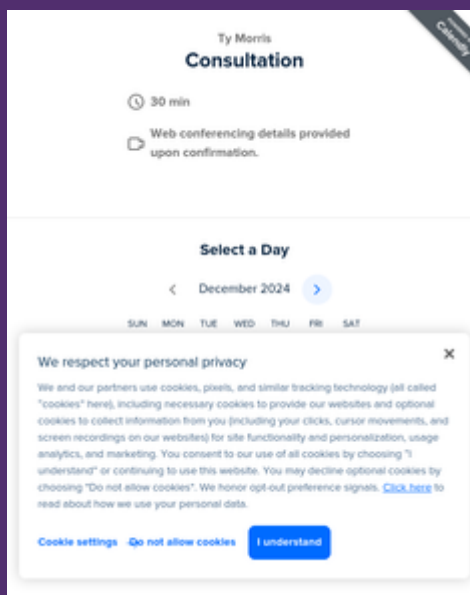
Calendly

Ty Morris

Consultation

30 min

Web conferencing details provided upon confirmation.

Select a Day

December 2024

SUN MON TUE WED THU FRI SAT

We respect your personal privacy

×

We and our partners use cookies, pixels, and similar tracking technology (all called "cookies" here), including necessary cookies to provide our websites and optional cookies to collect information from you (including your clicks, cursor movements, and screen recordings on our websites) for site functionality and personalization, usage analytics, and marketing. You consent to our use of all cookies by choosing "I understand" or continuing to use this website. You may decline optional cookies by choosing "Do not allow cookies". We honor opt-out preference signals. Click here to read about how we use your personal data.

Cookie settings Do not allow cookies I understand